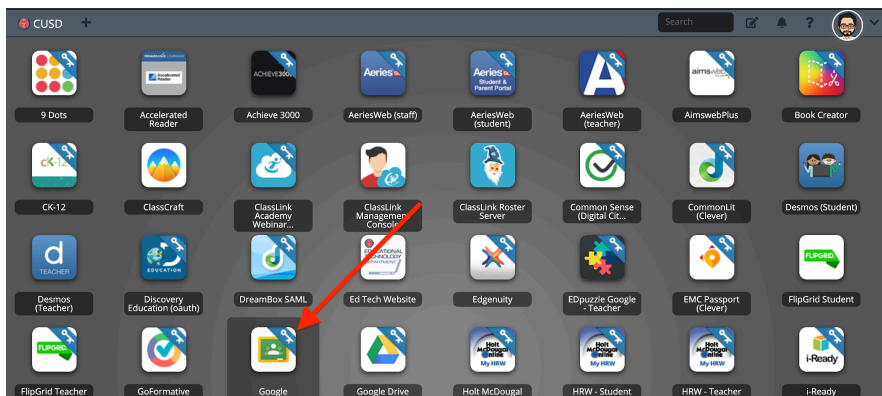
CUSD +

Search

?

9 Dots

Accelerated Reader

ACHIEVE3000

Achieve 3000

Aeries

AeriesWeb (staff)

Aeries Student & Parent Portal

AeriesWeb (student)

AeriesWeb (teacher)

aimsweb

AimswebPlus

Book Creator

CK-12

CK-12

ClassCraft

ClassLink Academy Webinar...

ClassLink Management Console

ClassLink Roster Server

Common Sense (Digital Cit...

CommonLit (Clever)

Desmos (Student)

TEACHER

Desmos (Teacher)

EDUCATION

Discovery Education (oauth)

DreamBox SAML

EDUCATIONAL TECHNOLOGY DEPARTMENT

Ed Tech Website

Edgenuity

EDpuzzle Google - Teacher

EMC Passport (Clever)

FLIPGRID.

FlipGrid Student

FLIPGRID.

FlipGrid Teacher

GoFormative

Google

Google Drive

Holt McDougal Online My HRW

Holt McDougal

Holt McDougal Online My HRW

HRW - Student

Holt McDougal Online My HRW

HRW - Teacher

i-Ready

i-Ready